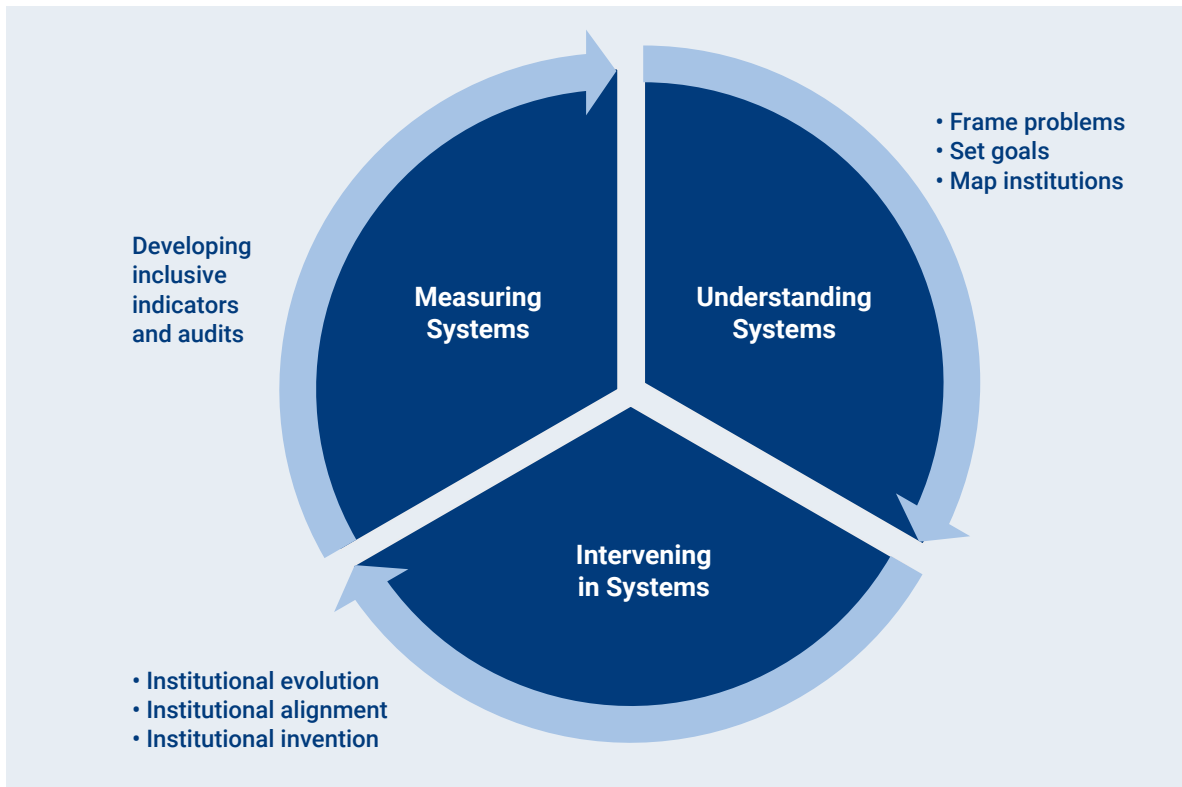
• Frame problems
• Set goals
• Map institutions

Developing inclusive indicators and audits

Measuring Systems

Understanding Systems

Intervening in Systems

• Institutional evolution
• Institutional alignment
• Institutional invention